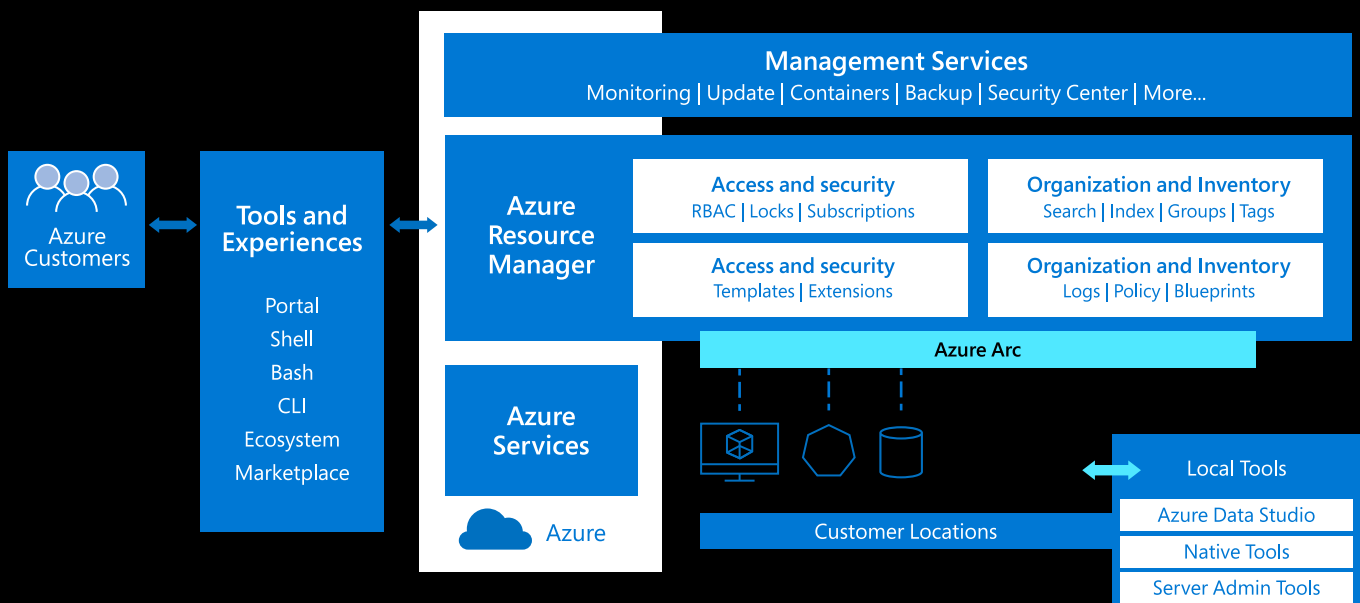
Azure Customers

Tools and Experiences

Portal
Shell
Bash
CLI
Ecosystem
Marketplace

Management Services
Monitoring | Update | Containers | Backup | Security Center | More...

Azure Resource Manager

Access and security
RBAC | Locks | Subscriptions

Organization and Inventory
Search | Index | Groups | Tags

Access and security
Templates | Extensions

Organization and Inventory
Logs | Policy | Blueprints

Azure Arc

Azure Services

Azure

Customer Locations

Local Tools
Azure Data Studio
Native Tools
Server Admin Tools